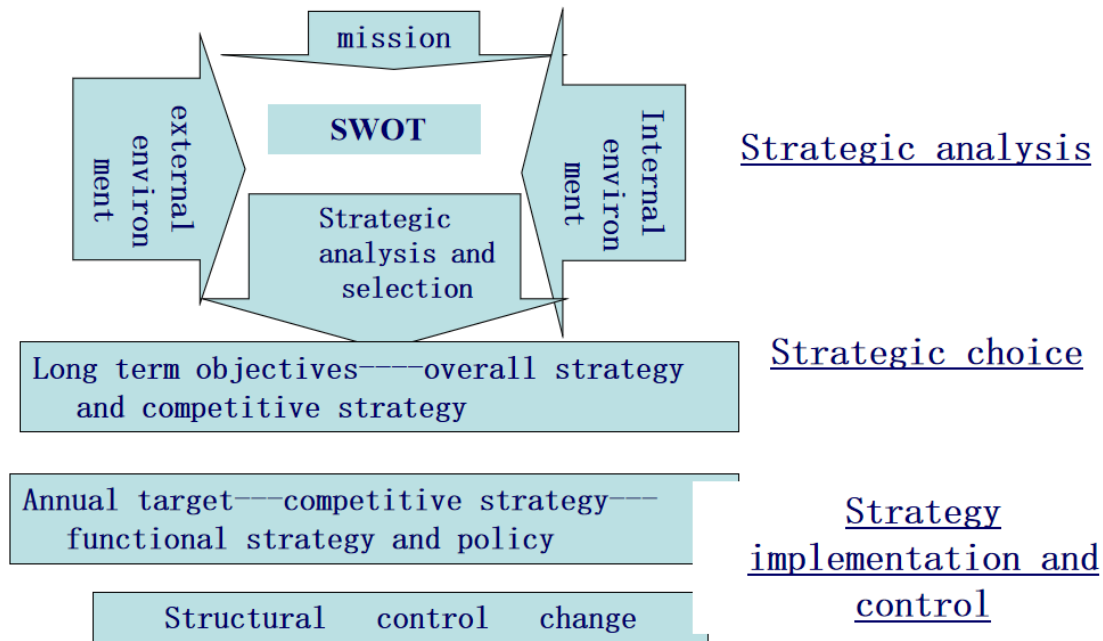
mission

external environment

SWOT

Internal environment

Strategic analysis and selection

Strategic analysis

Long term objectives----overall strategy and competitive strategy

Strategic choice

Annual target---competitive strategy---functional strategy and policy

Strategy implementation and control

Structural control change